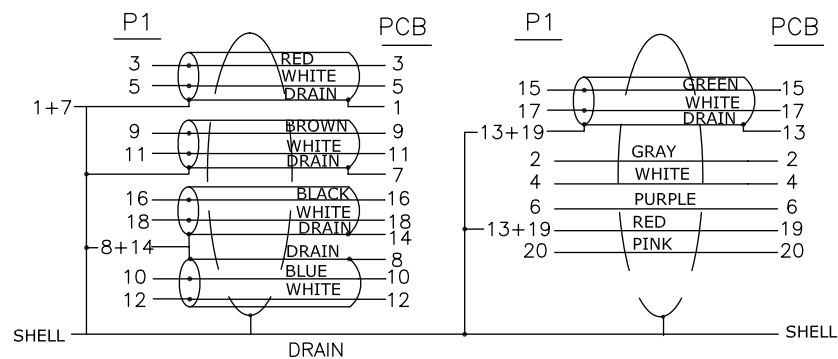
P1
PCB
3
RED
3
5
WHITE
5
DRAIN
1+7
1
9
BROWN
9
11
WHITE
11
DRAIN
7
16
BLACK
16
18
WHITE
18
DRAIN
14
8+14
DRAIN
8
10
BLUE
10
12
WHITE
12
SHELL
DRAIN

P1
PCB
15
GREEN
15
17
WHITE
17
DRAIN
13+19
13
2
GRAY
2
4
WHITE
4
6
PURPLE
6
13+19
RED
19
20
PINK
20
SHELL